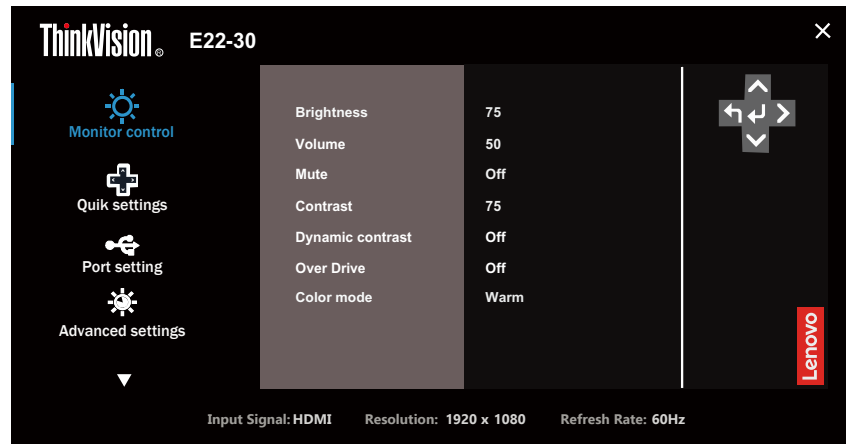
ThinkVision® E22-30

Monitor control

Quik settings

Port setting

Advanced settings

| Brightness | 75 |
|---|---|
| Volume | 50 |
| Mute | Off |
| Contrast | 75 |
| Dynamic contrast | Off |
| Over Drive | Off |
| Color mode | Warm |

Lenovo

Input Signal: HDMI Resolution: 1920 x 1080 Refresh Rate: 60Hz